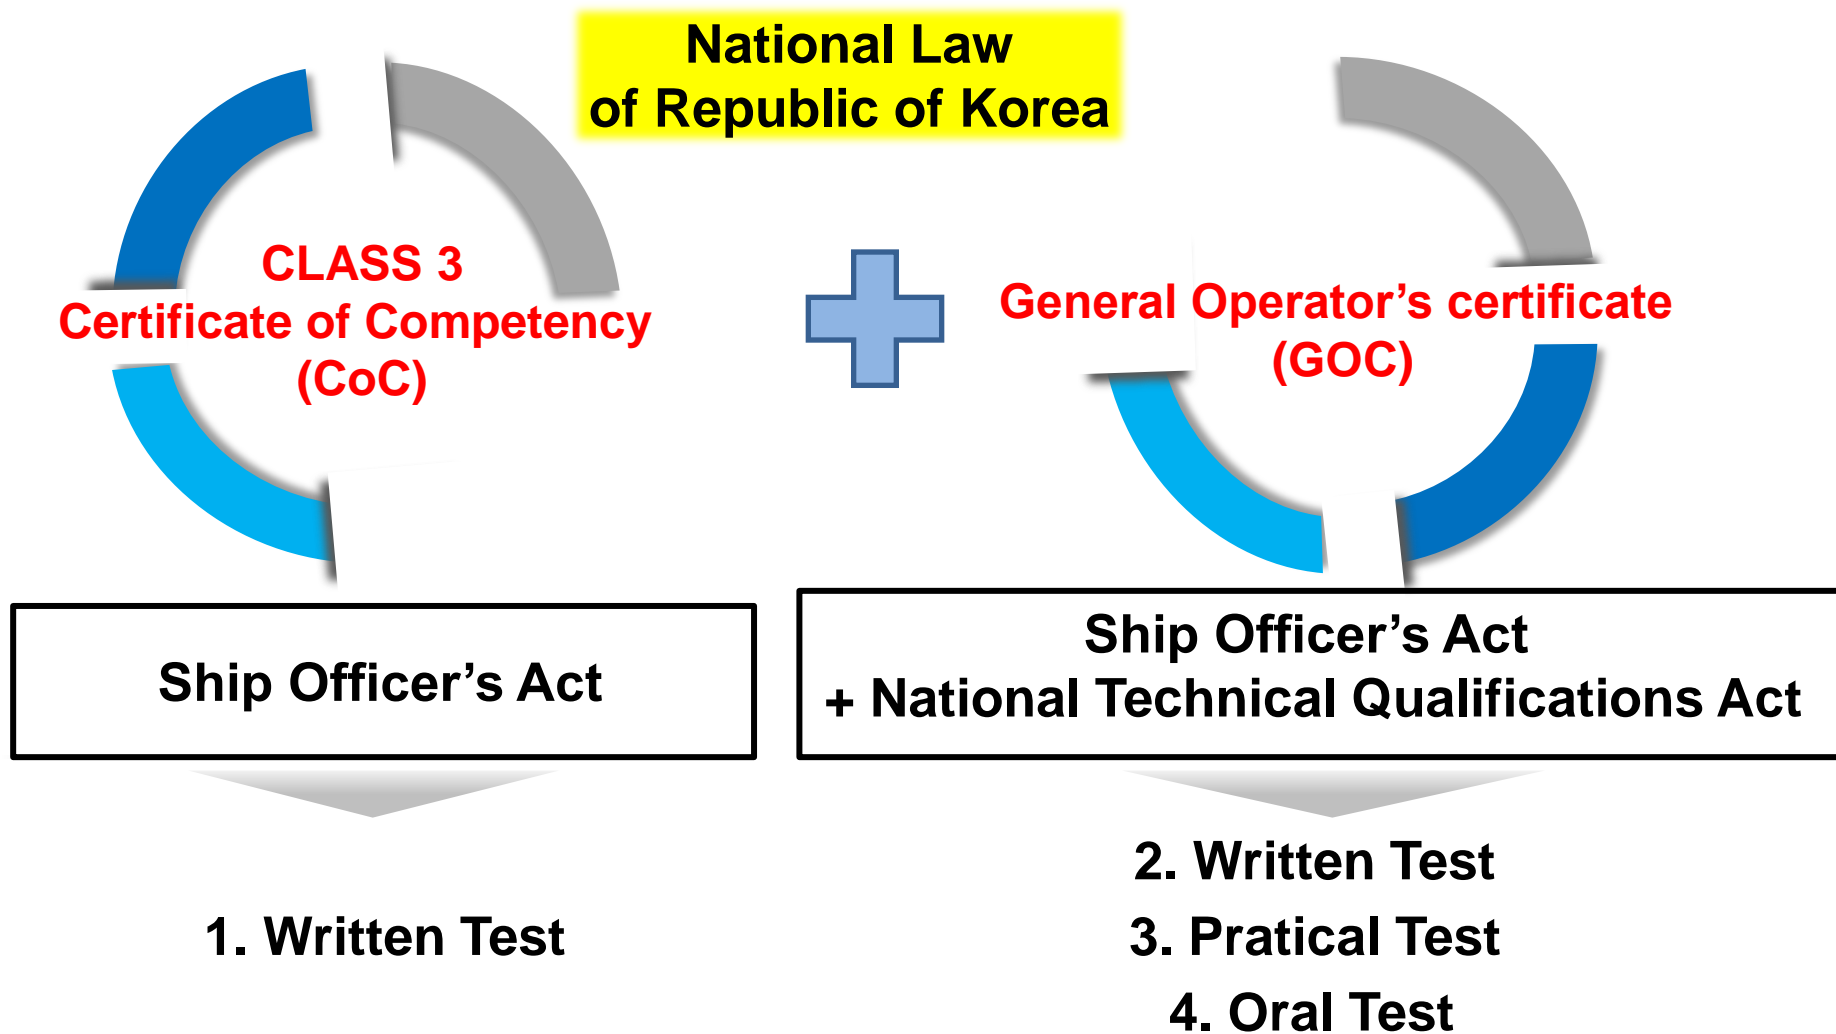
National Law
of Republic of Korea

CLASS 3
Certificate of Competency
(CoC)

General Operator’s certificate
(GOC)

Ship Officer’s Act

Ship Officer’s Act
+ National Technical Qualifications Act

1. Written Test

2. Written Test
3. Pratical Test
4. Oral Test